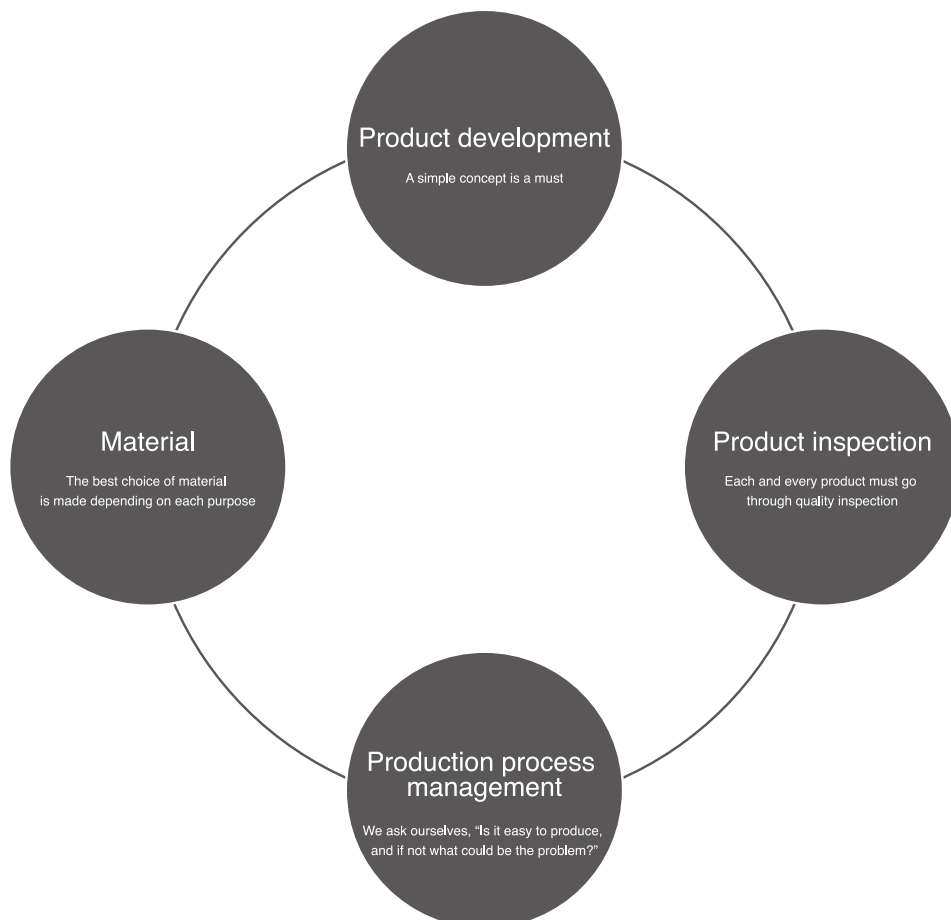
Product development

A simple concept is a must

Material

The best choice of material is made depending on each purpose

Product inspection

Each and every product must go through quality inspection

Production process management

We ask ourselves, "Is it easy to produce, and if not what could be the problem?"